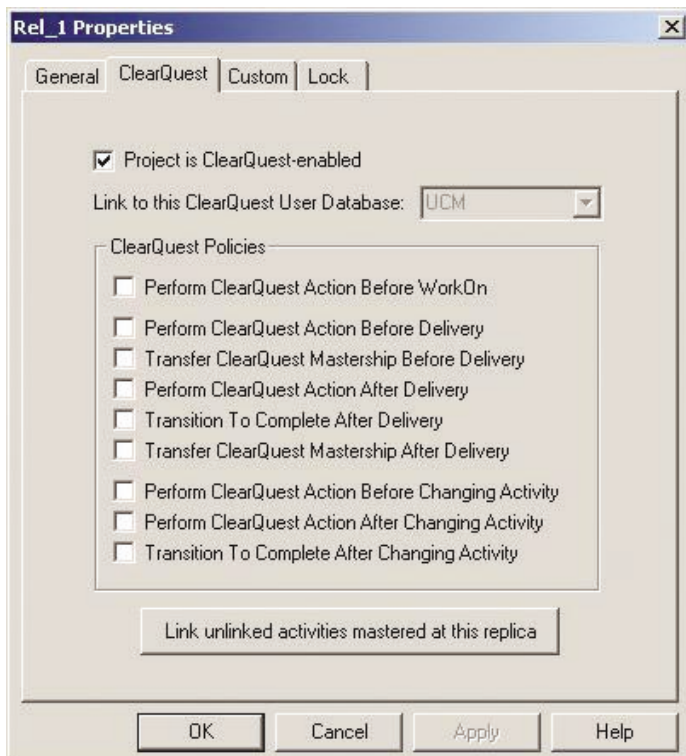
Rel_1 Properties

General | ClearQuest | Custom | Lock

☑ Project is ClearQuest-enabled

Link to this ClearQuest User Database: UCM

ClearQuest Policies

☐ Perform ClearQuest Action Before WorkOn

☐ Perform ClearQuest Action Before Delivery
☐ Transfer ClearQuest Mastership Before Delivery
☐ Perform ClearQuest Action After Delivery
☐ Transition To Complete After Delivery
☐ Transfer ClearQuest Mastership After Delivery

☐ Perform ClearQuest Action Before Changing Activity
☐ Perform ClearQuest Action After Changing Activity
☐ Transition To Complete After Changing Activity

Link unlinked activities mastered at this replica

OK | Cancel | Apply | Help